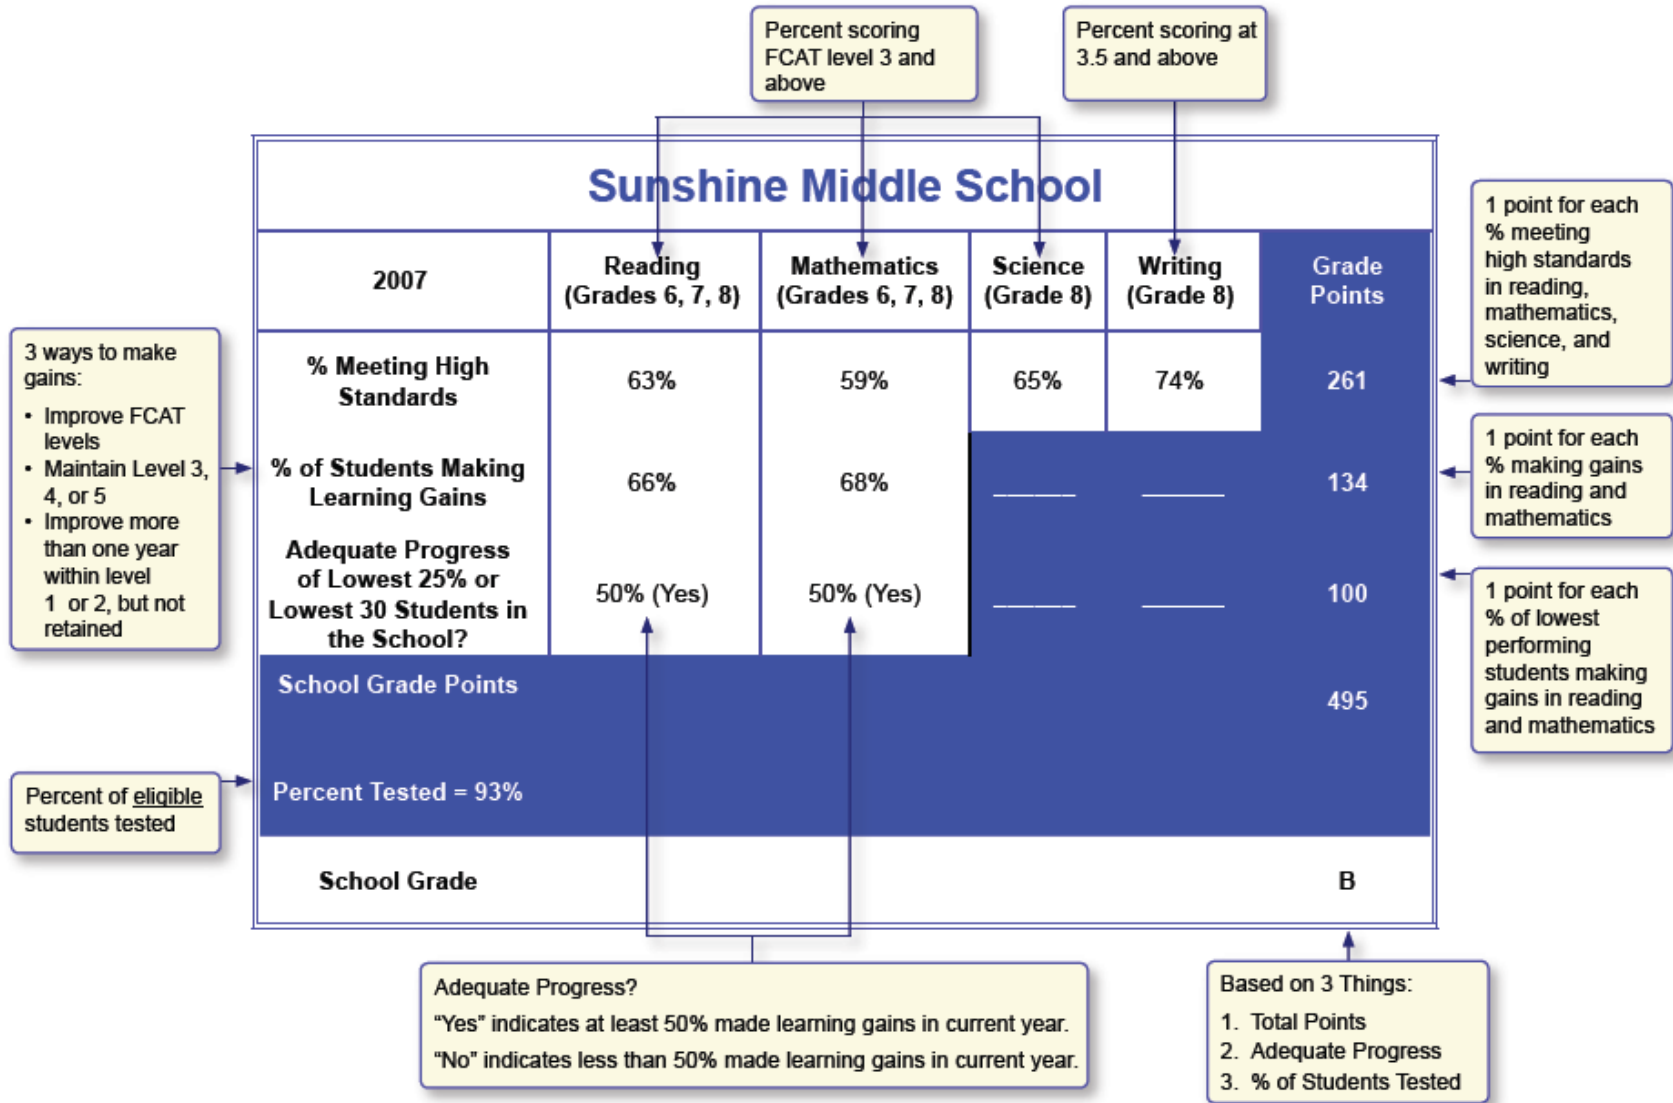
Percent scoring FCAT level 3 and above

Percent scoring at 3.5 and above

Sunshine Middle School

| 2007 | Reading (Grades 6, 7, 8) | Mathematics (Grades 6, 7, 8) | Science (Grade 8) | Writing (Grade 8) | Grade Points |
|---|---|---|---|---|---|
| % Meeting High Standards | 63% | 59% | 65% | 74% | 261 |
| % of Students Making Learning Gains | 66% | 68% | _____ | _____ | 134 |
| Adequate Progress of Lowest 25% or Lowest 30 Students in the School? | 50% (Yes) | 50% (Yes) | _____ | _____ | 100 |
| School Grade Points | | | | | 495 |
| Percent Tested = 93% | | | | | |
| School Grade | | | | | B |

1 point for each % meeting high standards in reading, mathematics, science, and writing

1 point for each % making gains in reading and mathematics

1 point for each % of lowest performing students making gains in reading and mathematics

3 ways to make gains:
• Improve FCAT levels
• Maintain Level 3, 4, or 5
• Improve more than one year within level 1 or 2, but not retained

Percent of eligible students tested

Adequate Progress?
"Yes" indicates at least 50% made learning gains in current year.
"No" indicates less than 50% made learning gains in current year.

Based on 3 Things:
1. Total Points
2. Adequate Progress
3. % of Students Tested